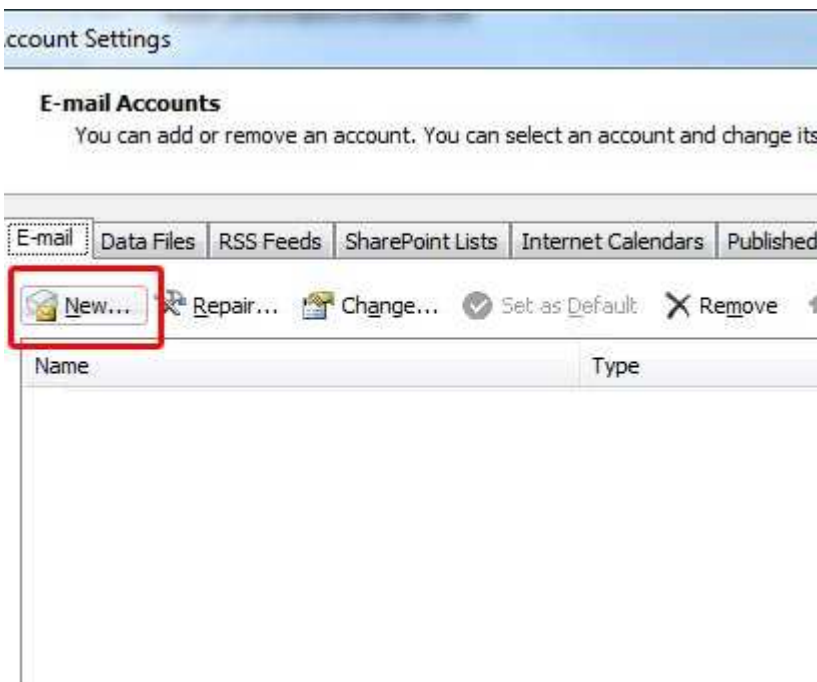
ccount Settings

E-mail Accounts
You can add or remove an account. You can select an account and change its

E-mail | Data Files | RSS Feeds | SharePoint Lists | Internet Calendars | Published

New... Repair... Change... Set as Default Remove

| Name | Type |
|---|---|